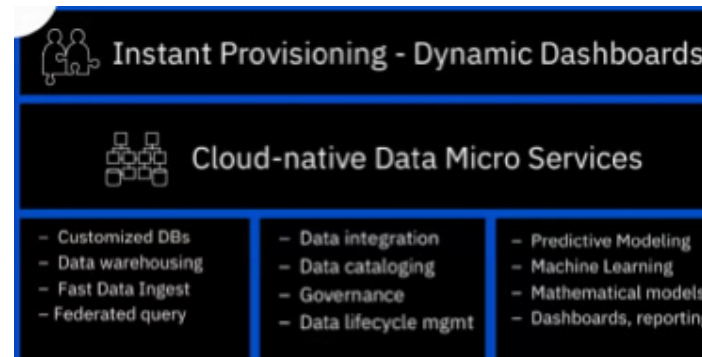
Instant Provisioning - Dynamic Dashboards

Cloud-native Data Micro Services

– Customized DBs
– Data warehousing
– Fast Data Ingest
– Federated query

– Data integration
– Data cataloging
– Governance
– Data lifecycle mgmt

– Predictive Modeling
– Machine Learning
– Mathematical models
– Dashboards, reporting